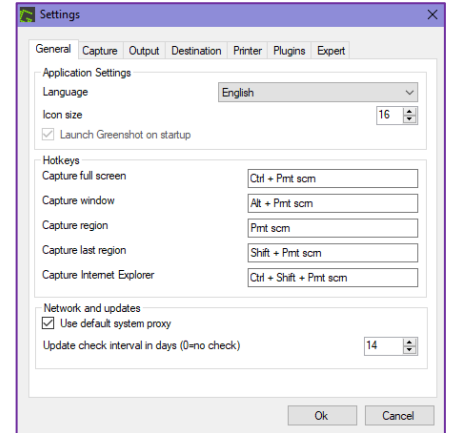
Settings

General | Capture | Output | Destination | Printer | Plugins | Expert

Application Settings
Language English
Icon size 16
Launch Greenshot on startup

Hotkeys
Capture full screen Ctrl + Prnt scrn
Capture window Alt + Prnt scrn
Capture region Prnt scrn
Capture last region Shift + Prnt scrn
Capture Internet Explorer Ctrl + Shift + Prnt scrn

Network and updates
Use default system proxy
Update check interval in days (0=no check) 14

Ok Cancel